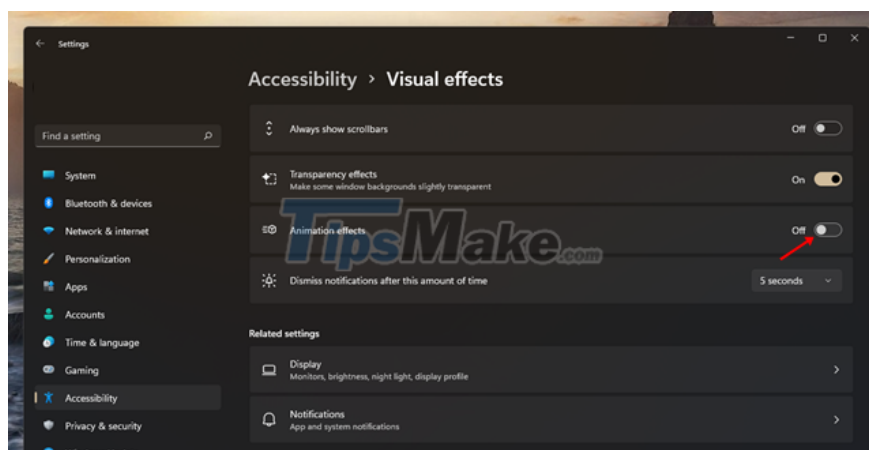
Settings

Accessibility > Visual effects

Find a setting

System
Bluetooth & devices
Network & internet
Personalization
Apps
Accounts
Time & language
Gaming
Accessibility
Privacy & security

Always show scrollbars
Off

Transparency effects
Make some window backgrounds slightly transparent
On

Animation effects
Off

Dismiss notifications after this amount of time
5 seconds

TipsMake.com

Related settings

Display
Monitors, brightness, night light, display profile

Notifications
App and system notifications